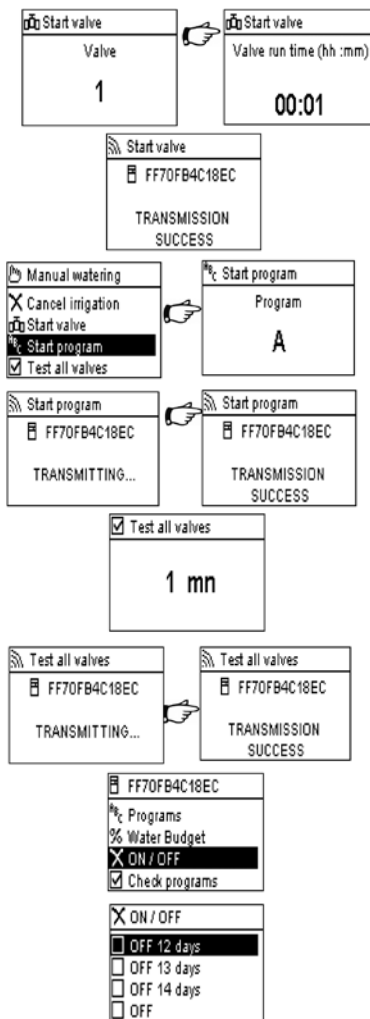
Start valve
Valve
1

Start valve
Valve run time (hh :mm)
00:01

Start valve
FF70FB4C18EC
TRANSMISSION SUCCESS

Manual watering
Cancel irrigation
Start valve
Start program
Test all valves

Start program
Program
A

Start program
FF70FB4C18EC
TRANSMITTING...

Start program
FF70FB4C18EC
TRANSMISSION SUCCESS

Test all valves
1 mn

Test all valves
FF70FB4C18EC
TRANSMITTING...

Test all valves
FF70FB4C18EC
TRANSMISSION SUCCESS

FF70FB4C18EC
Programs
% Water Budget
ON / OFF
Check programs

ON / OFF
OFF 12 days
OFF 13 days
OFF 14 days
OFF